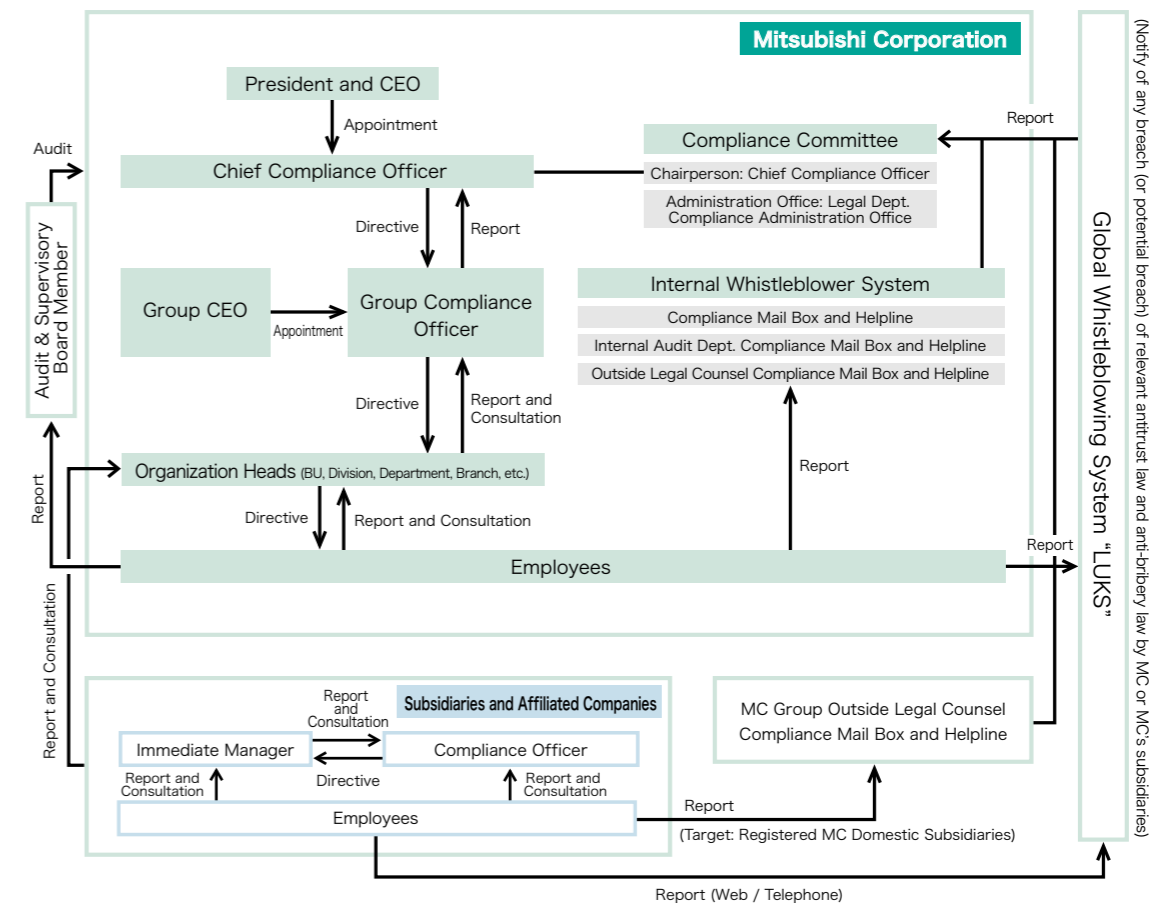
Mitsubishi Corporation

President and CEO

Appointment

Chief Compliance Officer

Audit

Audit & Supervisory Board Member

Compliance Committee

Chairperson: Chief Compliance Officer

Administration Office: Legal Dept. Compliance Administration Office

Report

Directive

Report

Group CEO

Appointment

Group Compliance Officer

Internal Whistleblower System

Compliance Mail Box and Helpline

Internal Audit Dept. Compliance Mail Box and Helpline

Outside Legal Counsel Compliance Mail Box and Helpline

Directive

Report and Consultation

Report

Organization Heads (BU, Division, Department, Branch, etc.)

Report

Directive

Report and Consultation

Employees

Report

Global Whistleblowing System "LUKS"

(Notify of any breach (or potential breach) of relevant antitrust law and anti-bribery law by MC or MC's subsidiaries)

Report and Consultation

Report and Consultation

Subsidiaries and Affiliated Companies

Immediate Manager

Compliance Officer

Directive

Report and Consultation

Report and Consultation

Employees

MC Group Outside Legal Counsel Compliance Mail Box and Helpline

Report

(Target: Registered MC Domestic Subsidiaries)

Report (Web / Telephone)